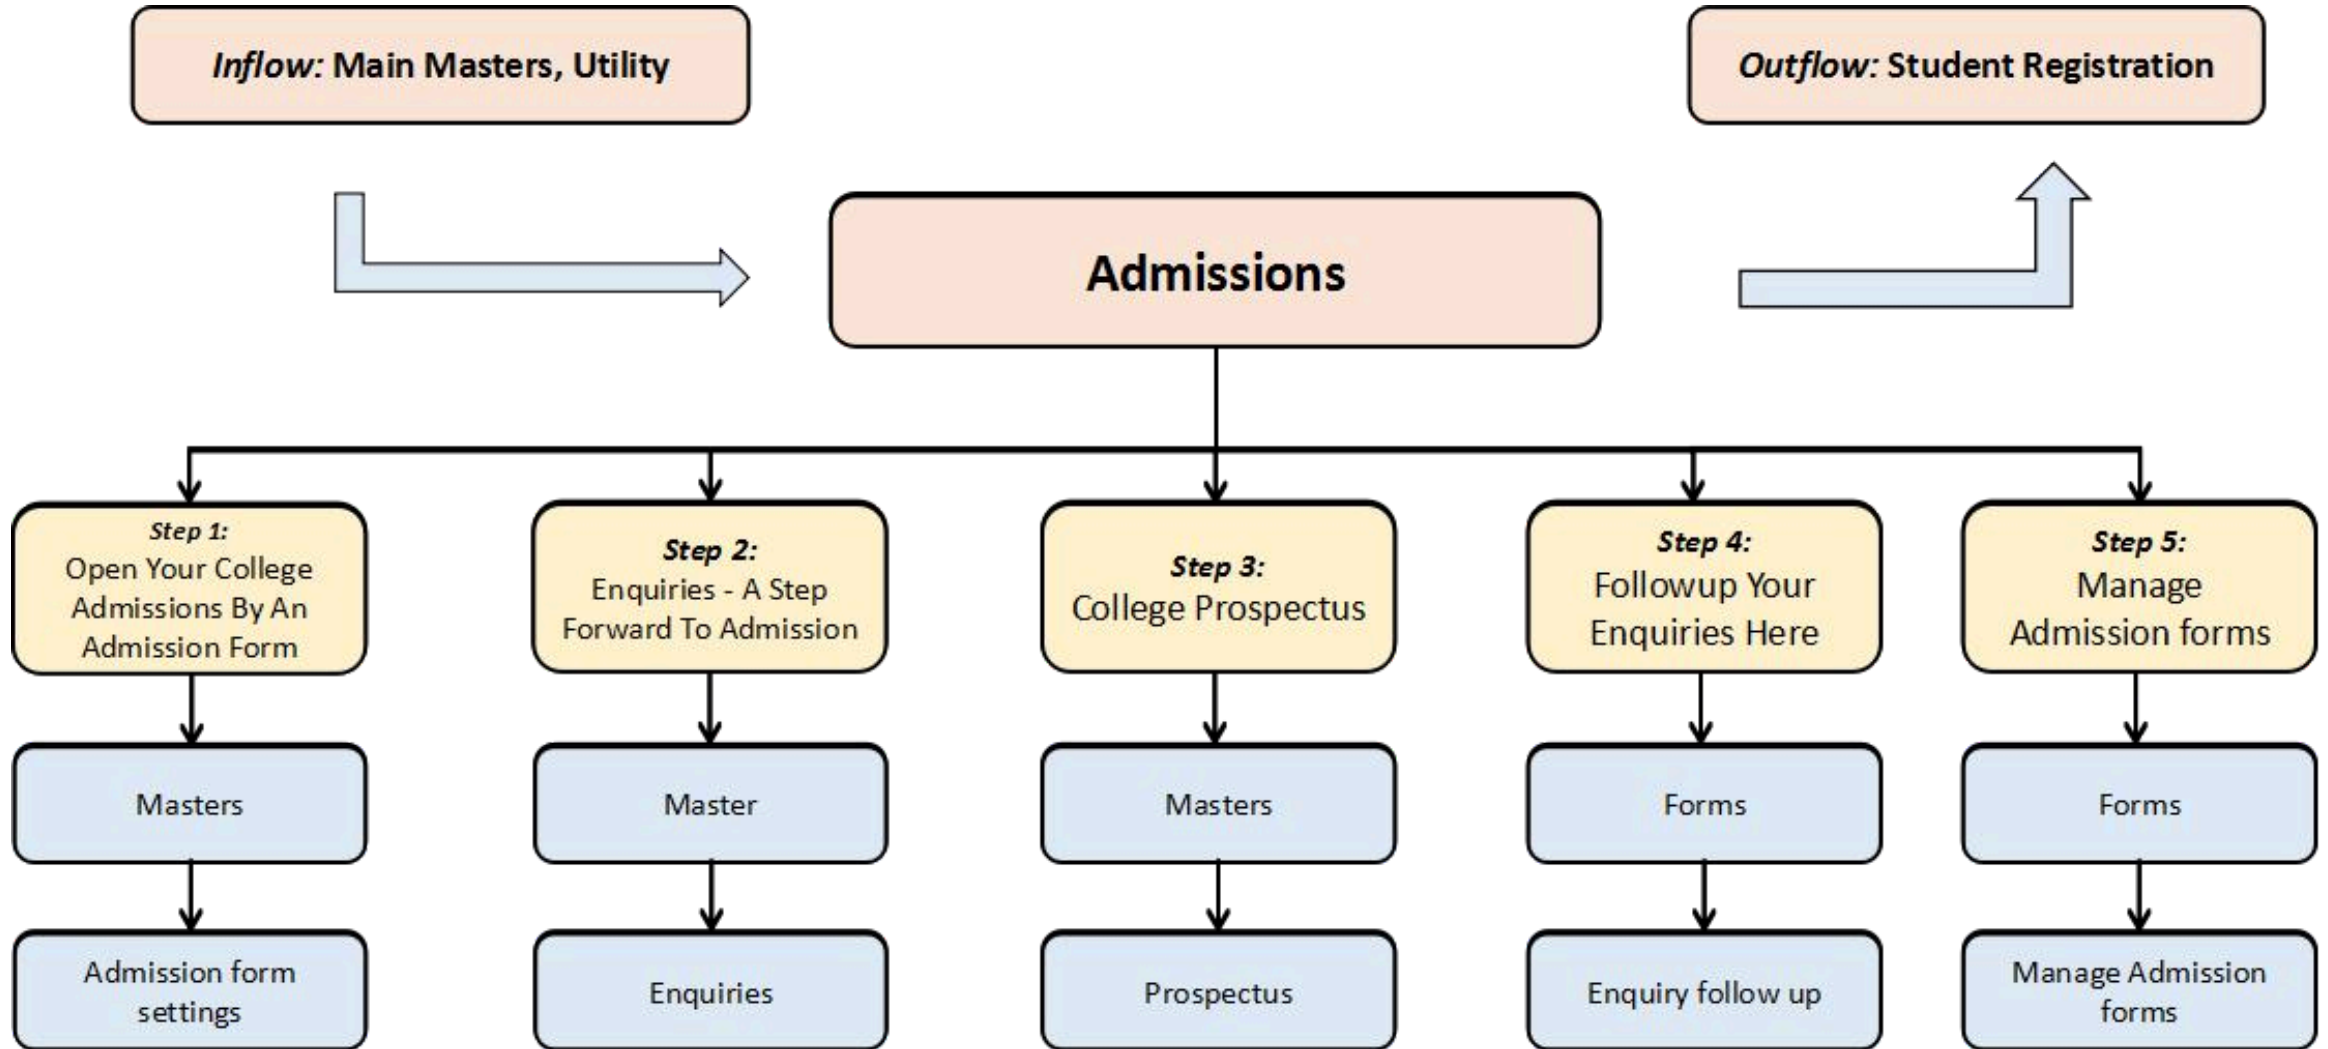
Inflow: Main Masters, Utility

Outflow: Student Registration

Admissions

Step 1:
Open Your College Admissions By An Admission Form

Masters

Admission form settings

Step 2:
Enquiries - A Step Forward To Admission

Master

Enquiries

Step 3:
College Prospectus

Masters

Prospectus

Step 4:
Followup Your Enquiries Here

Forms

Enquiry follow up

Step 5:
Manage Admission forms

Forms

Manage Admission forms